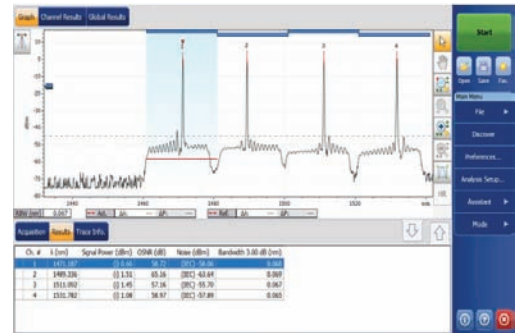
Graph Channel Results Global Results

Start

Open Save Fav.

Main Menu

File

Discover

Preferences...

Analysis Setup...

Assistant

Mode

1 2 3 4

-10
-15
-20
-25
-30
-35
-40
-45
-50
-55
-60
-65
-70
-75
-80

dBm

1480 1500 1520 nm

RBW (nm) 0.067

Acquisition Results Trace Info.

| Ch. # | λ (nm) | Signal Power (dBm) | OSNR (dB) | Noise (dBm) | Bandwidth 3.00 dB (nm) |
|---|---|---|---|---|---|
| 1 | 1471.187 | (I) 0.66 | 58.72 | (IEC) -58.06 | 0.060 |
| 2 | 1489.336 | (I) 1.51 | 65.16 | (IEC) -63.64 | 0.069 |
| 3 | 1511.092 | (I) 1.45 | 57.16 | (IEC) -55.70 | 0.067 |
| 4 | 1531.782 | (I) 1.08 | 58.97 | (IEC) -57.89 | 0.065 |